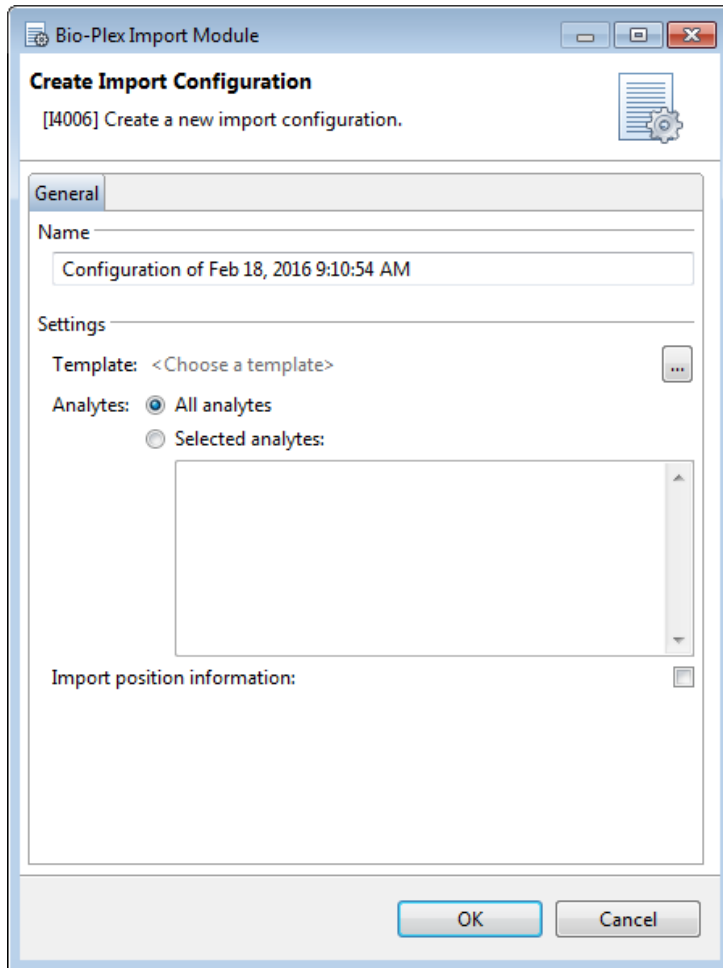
Bio-Plex Import Module

Create Import Configuration
[I4006] Create a new import configuration.

General

Name
Configuration of Feb 18, 2016 9:10:54 AM

Settings
Template: <Choose a template>
...
Analytes: All analytes
Selected analytes:

Import position information:

OK
Cancel